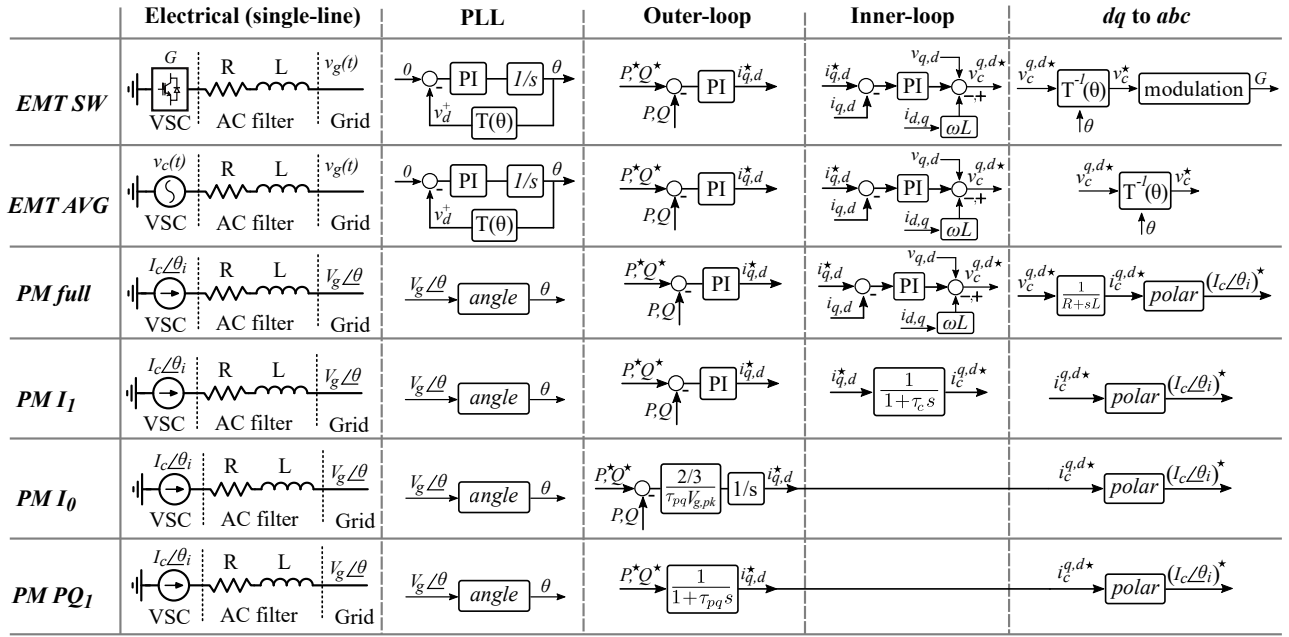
| | Electrical (single-line) | PLL | Outer-loop | Inner-loop | *dq* to *abc* |
|---|---|---|---|---|---|
| ***EMT SW*** | G, R, L, $v_g(t)$, VSC, AC filter, Grid | 0, PI, *1/s*, $\theta$, $v_d^+$, T($\theta$) | $P^\star Q^\star$, $P,Q$, PI, $i_{q,d}^\star$ | $i_{q,d}^\star$, $i_{q,d}$, PI, $v_{q,d}$, $v_c^{q,d\star}$, $i_{d,q}$, $\omega L$ | $v_c^{q,d\star}$, T$^{-1}$($\theta$), $v_c^\star$, modulation, G, $\theta$ |
| ***EMT AVG*** | $v_c(t)$, R, L, $v_g(t)$, VSC, AC filter, Grid | 0, PI, *1/s*, $\theta$, $v_d^+$, T($\theta$) | $P^\star Q^\star$, $P,Q$, PI, $i_{q,d}^\star$ | $i_{q,d}^\star$, $i_{q,d}$, PI, $v_{q,d}$, $v_c^{q,d\star}$, $i_{d,q}$, $\omega L$ | $v_c^{q,d\star}$, T$^{-1}$($\theta$), $v_c^\star$, $\theta$ |
| ***PM full*** | $I_c\angle\theta_i$, R, L, $V_g\angle\theta$, VSC, AC filter, Grid | $V_g\angle\theta$, *angle*, $\theta$ | $P^\star Q^\star$, $P,Q$, PI, $i_{q,d}^\star$ | $i_{q,d}^\star$, $i_{q,d}$, PI, $v_{q,d}$, $v_c^{q,d\star}$, $i_{d,q}$, $\omega L$ | $v_c^{q,d\star}$, $\frac{1}{R+sL}$, $i_c^{q,d\star}$, *polar*, $(I_c\angle\theta_i)^\star$ |
| ***PM $I_1$*** | $I_c\angle\theta_i$, R, L, $V_g\angle\theta$, VSC, AC filter, Grid | $V_g\angle\theta$, *angle*, $\theta$ | $P^\star Q^\star$, $P,Q$, PI, $i_{q,d}^\star$ | $i_{q,d}^\star$, $\frac{1}{1+\tau_c s}$, $i_c^{q,d\star}$ | $i_c^{q,d\star}$, *polar*, $(I_c\angle\theta_i)^\star$ |
| ***PM $I_0$*** | $I_c\angle\theta_i$, R, L, $V_g\angle\theta$, VSC, AC filter, Grid | $V_g\angle\theta$, *angle*, $\theta$ | $P^\star Q^\star$, $P,Q$, $\frac{2/3}{\tau_{pq}V_{g,pk}}$, 1/s, $i_{q,d}^\star$ | | $i_c^{q,d\star}$, *polar*, $(I_c\angle\theta_i)^\star$ |
| ***PM $PQ_1$*** | $I_c\angle\theta_i$, R, L, $V_g\angle\theta$, VSC, AC filter, Grid | $V_g\angle\theta$, *angle*, $\theta$ | $P^\star Q^\star$, $\frac{1}{1+\tau_{pq}s}$, $i_{q,d}^\star$ | | $i_c^{q,d\star}$, *polar*, $(I_c\angle\theta_i)^\star$ |